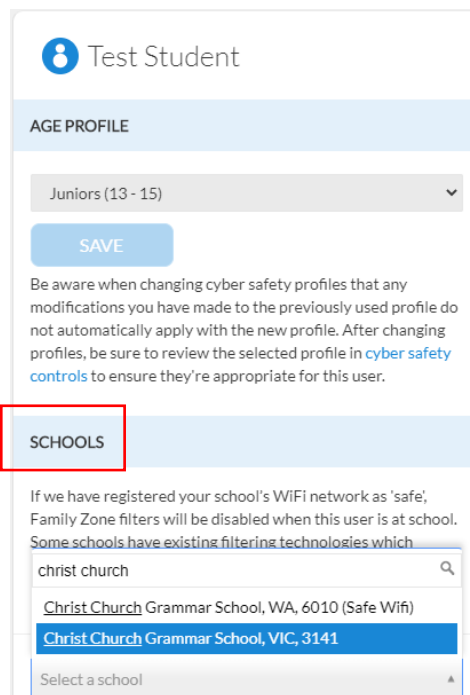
Test Student

AGE PROFILE

Juniors (13 - 15)

SAVE

Be aware when changing cyber safety profiles that any modifications you have made to the previously used profile do not automatically apply with the new profile. After changing profiles, be sure to review the selected profile in cyber safety controls to ensure they're appropriate for this user.

SCHOOLS

If we have registered your school's WiFi network as 'safe', Family Zone filters will be disabled when this user is at school. Some schools have existing filtering technologies which

christ church

Christ Church Grammar School, WA, 6010 (Safe Wifi)

Christ Church Grammar School, VIC, 3141

Select a school